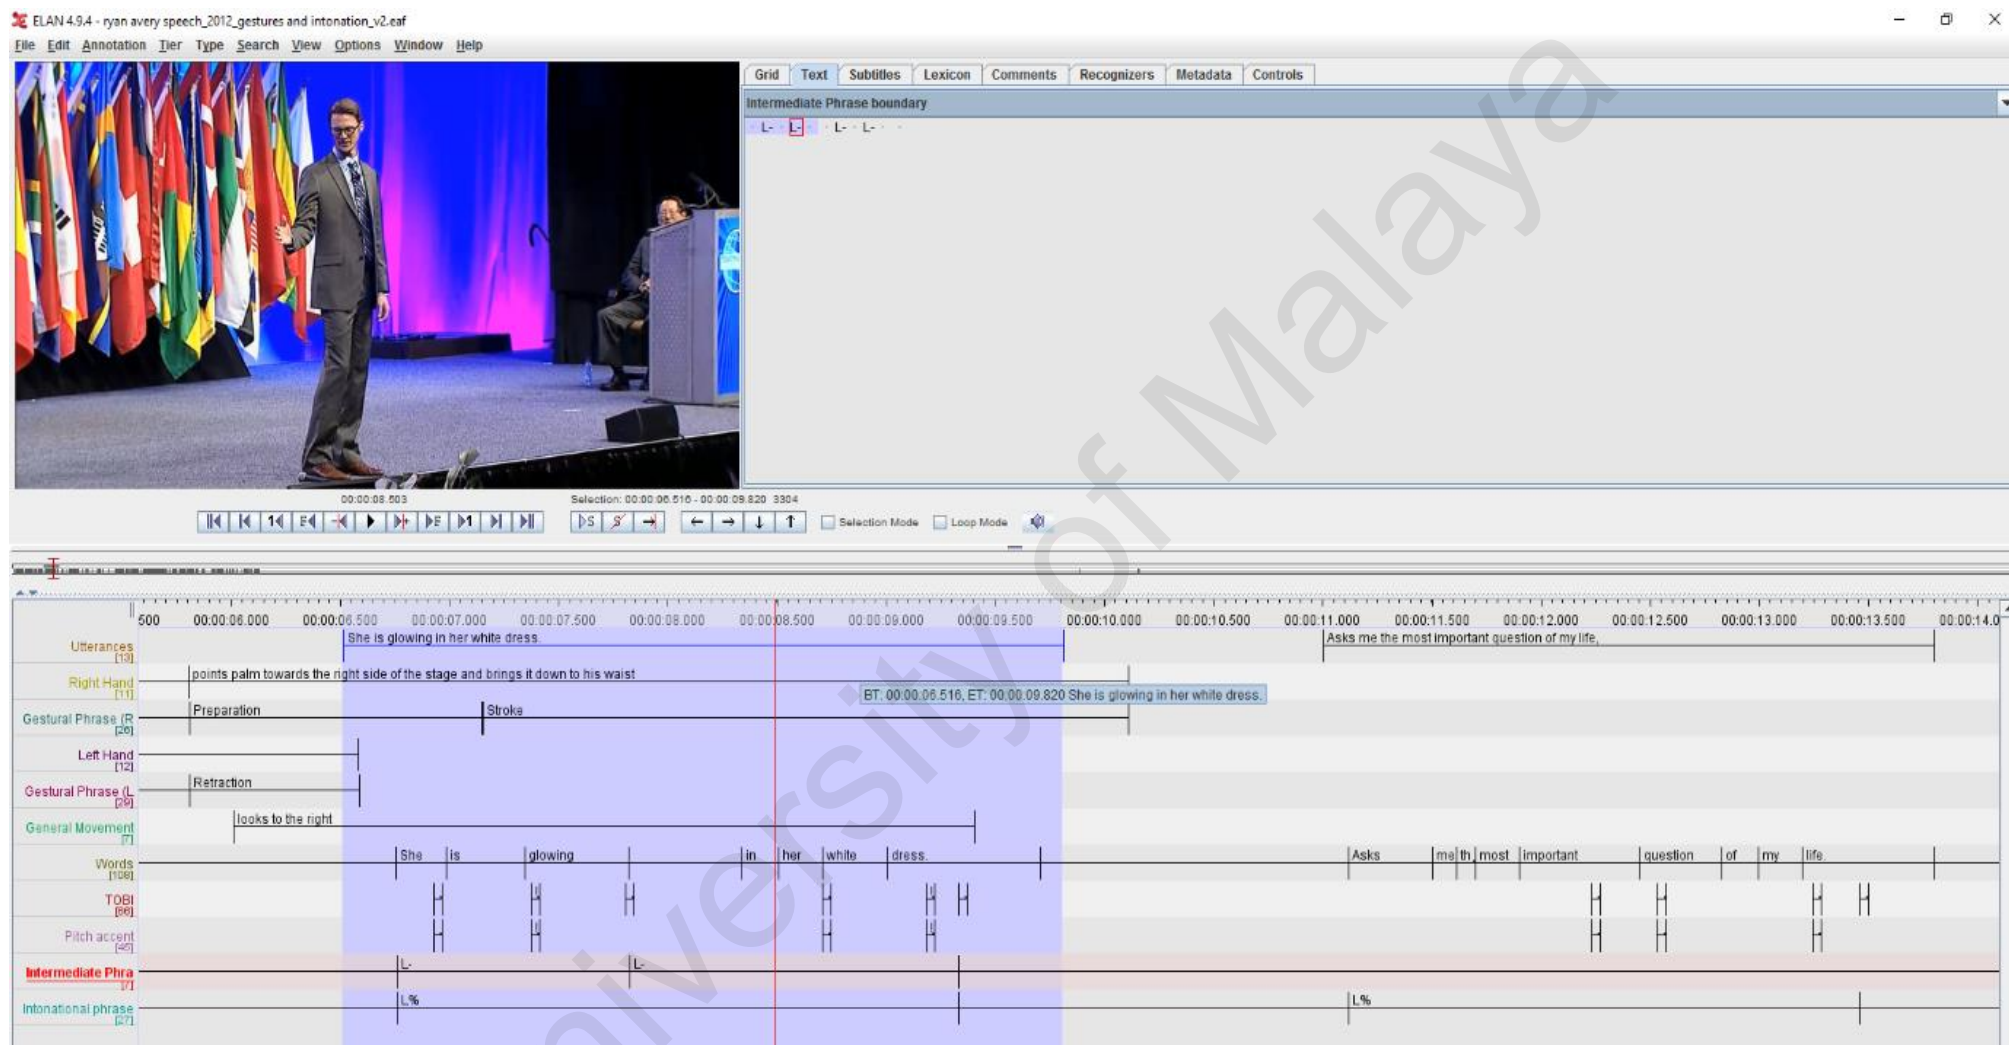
ELAN 4.9.4 - ryan avery speech_2012_gestures and intonation_v2.eaf

File Edit Annotation Tier Type Search View Options Window Help

Grid Text Subtitles Lexicon Comments Recognizers Metadata Controls

Intermediate Phrase boundary

L- L- L- L-

00:00:08.503

Selection: 00:00:06.516 - 00:00:09.820 3304

Selection Mode Loop Mode

500 00:00:06.000 00:00:06.500 00:00:07.000 00:00:07.500 00:00:08.000 00:00:08.500 00:00:09.000 00:00:09.500 00:00:10.000 00:00:10.500 00:00:11.000 00:00:11.500 00:00:12.000 00:00:12.500 00:00:13.000 00:00:13.500 00:00:14.0

Utterances [13] She is glowing in her white dress. Asks me the most important question of my life,

Right Hand [11] points palm towards the right side of the stage and brings it down to his waist

BT: 00:00:06.516, ET: 00:00:09.820 She is glowing in her white dress.

Gestural Phrase (R [26] Preparation Stroke

Left Hand [12]

Gestural Phrase (L [29] Retraction

General Movement [7] looks to the right

Words [108] She is glowing in her white dress. Asks me th most important question of my life.

TOBI [66]

Pitch accent [45]

Intermediate Phra [7] L- L-

Intonational phrase [27] L% L%

University of Malaya